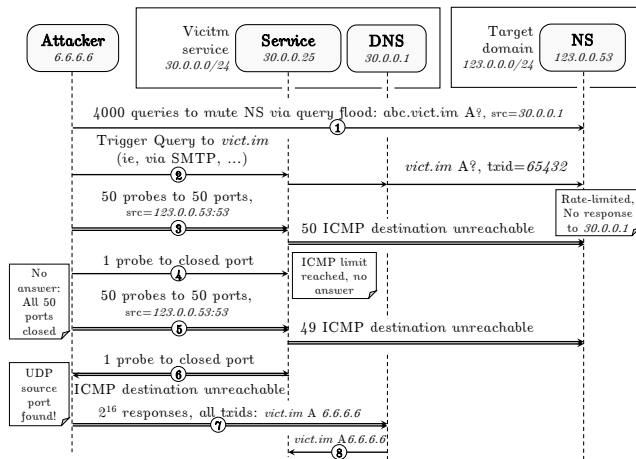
Attacker
6.6.6.6

Vicitm service
30.0.0.0/24

Service
30.0.0.25

DNS
30.0.0.1

Target domain
123.0.0.0/24

NS
123.0.0.53

4000 queries to mute NS via query flood: abc.vict.im A?, src=30.0.0.1
①

Trigger Query to vict.im (ie, via SMTP, ...)
②

vict.im A?, txid=65432

50 probes to 50 ports, src=123.0.0.53:53
③

Rate-limited, No response to 30.0.0.1

50 ICMP destination unreachable

1 probe to closed port
④

ICMP limit reached, no answer

No answer: All 50 ports closed

50 probes to 50 ports, src=123.0.0.53:53
⑤

49 ICMP destination unreachable

1 probe to closed port
⑥

UDP source port found!

ICMP destination unreachable

$2^{16}$ responses, all txids: vict.im A 6.6.6.6
⑦

vict.im A 6.6.6.6
⑧